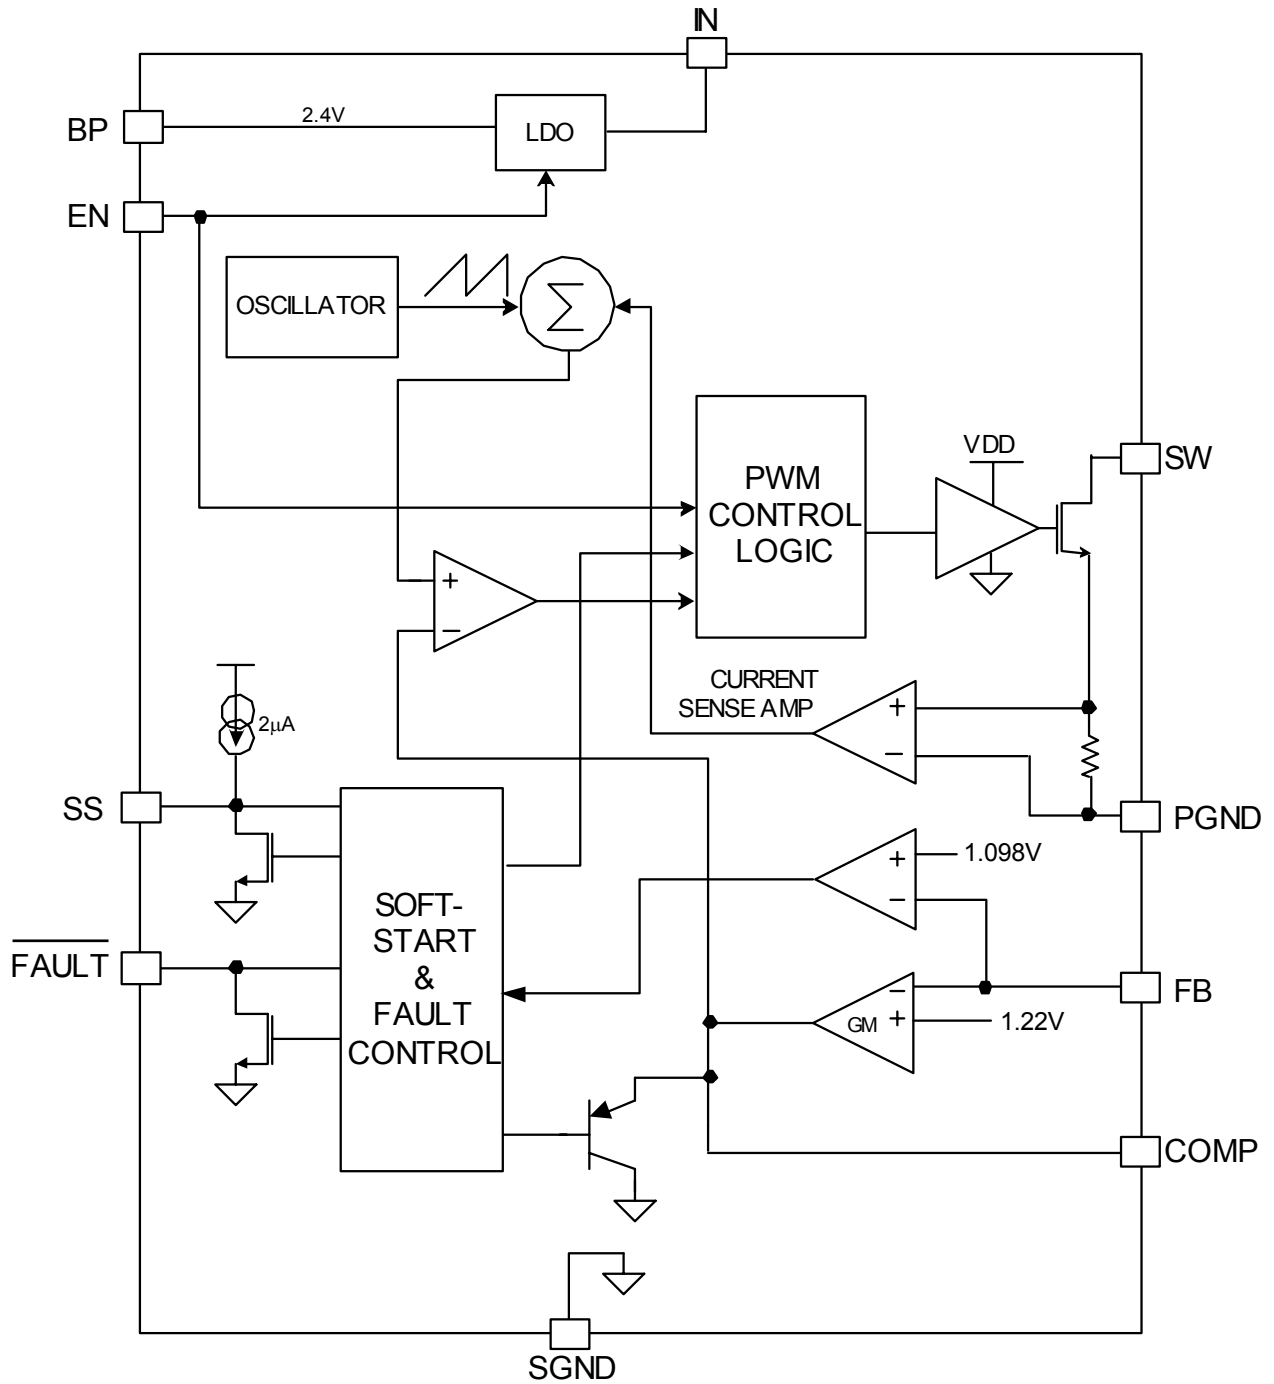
IN

BP

2.4V

LDO

EN

OSCILLATOR

$\sum$

VDD

SW

PWM CONTROL LOGIC

+

−

CURRENT SENSE AMP

+

−

$2\mu A$

SS

PGND

SOFT-START & FAULT CONTROL

+

−

1.098V

$\overline{FAULT}$

FB

GM

−

+

1.22V

COMP

SGND